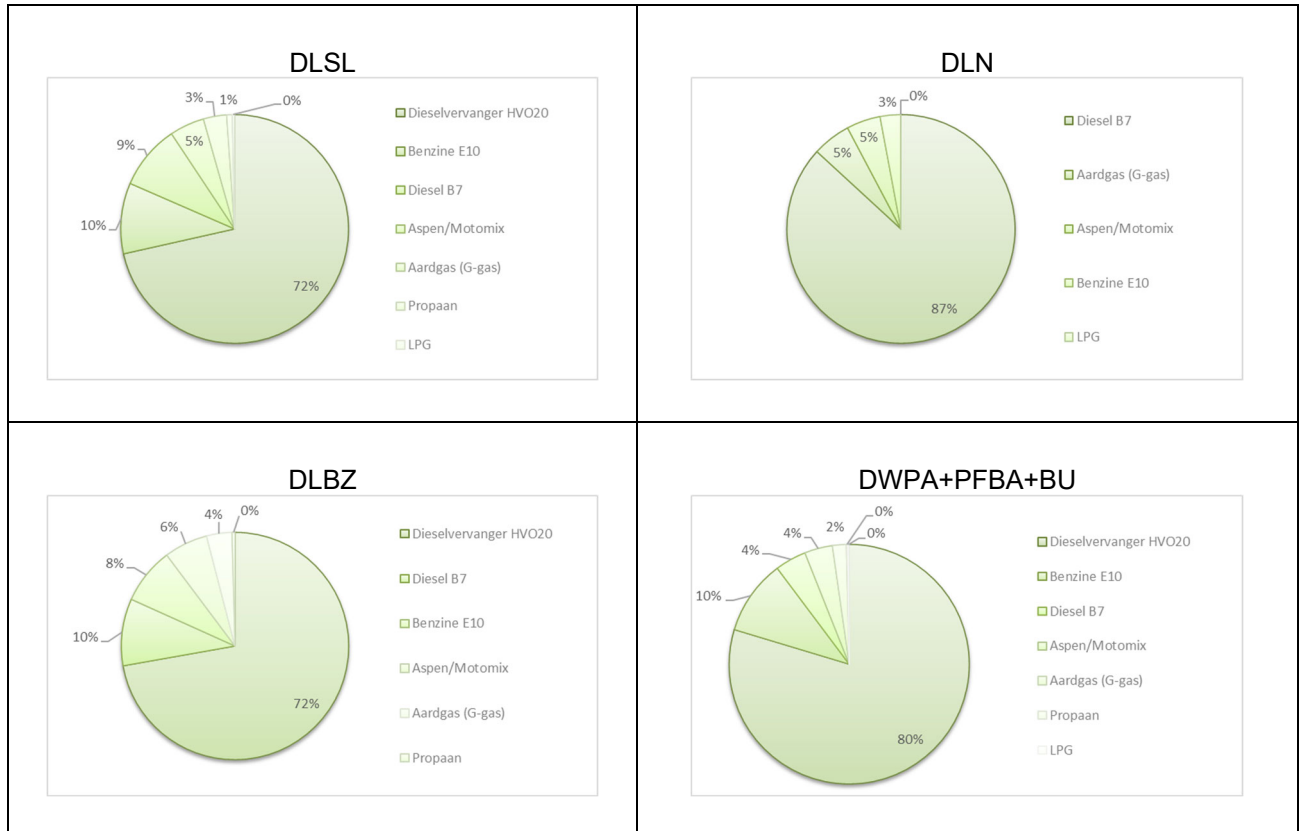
DLSL

3% 1% 0%
9%
5%
10%
72%

Dieselvervanger HVO20
Benzine E10
Diesel B7
Aspen/Motomix
Aardgas (G-gas)
Propaan
LPG

DLN

3% 0%
5%
5%
87%

Diesel B7
Aardgas (G-gas)
Aspen/Motomix
Benzine E10
LPG

DLBZ

6% 4% 0%
8%
10%
72%

Dieselvervanger HVO20
Diesel B7
Benzine E10
Aspen/Motomix
Aardgas (G-gas)
Propaan

DWPA+PFBA+BU

0%
4% 2% 0%
4%
10%
80%

Dieselvervanger HVO20
Benzine E10
Diesel B7
Aspen/Motomix
Aardgas (G-gas)
Propaan
LPG